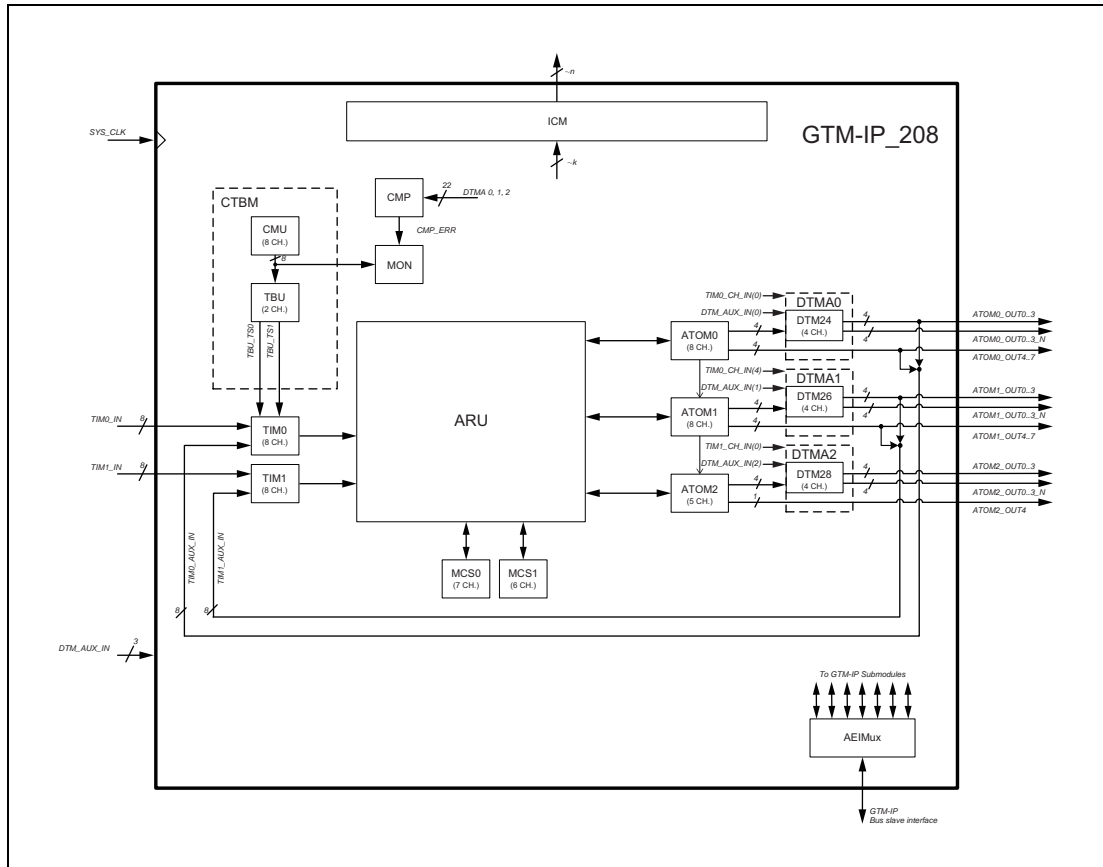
~n
ICM
~k
GTM-IP_208
SYS_CLK
CTBM
CMP
22
DTMA 0, 1, 2
CMP_ERR
CMU
(8 CH.)
8
MON
TBU
(2 CH.)
TBU_TS0
TBU_TS1
TIM0_CH_IN(0)
DTM_AUX_IN(0)
DTMA0
ATOM0
(8 CH.)
4
DTM24
(4 CH.)
4
4
4
ATOM0_OUT0..3
ATOM0_OUT0..3_N
ATOM0_OUT4..7
TIM0_CH_IN(4)
DTM_AUX_IN(1)
DTMA1
ARU
ATOM1
(8 CH.)
4
DTM26
(4 CH.)
4
4
4
ATOM1_OUT0..3
ATOM1_OUT0..3_N
ATOM1_OUT4..7
TIM0_IN
8
TIM0
(8 CH.)
TIM1_CH_IN(0)
DTM_AUX_IN(2)
DTMA2
TIM1_IN
8
TIM1
(8 CH.)
ATOM2
(5 CH.)
4
DTM28
(4 CH.)
4
4
1
ATOM2_OUT0..3
ATOM2_OUT0..3_N
ATOM2_OUT4
TIM0_AUX_IN
TIM1_AUX_IN
MCS0
(7 CH.)
MCS1
(6 CH.)
8
8
DTM_AUX_IN
3
To GTM-IP Submodules
AEIMux
GTM-IP
Bus slave interface